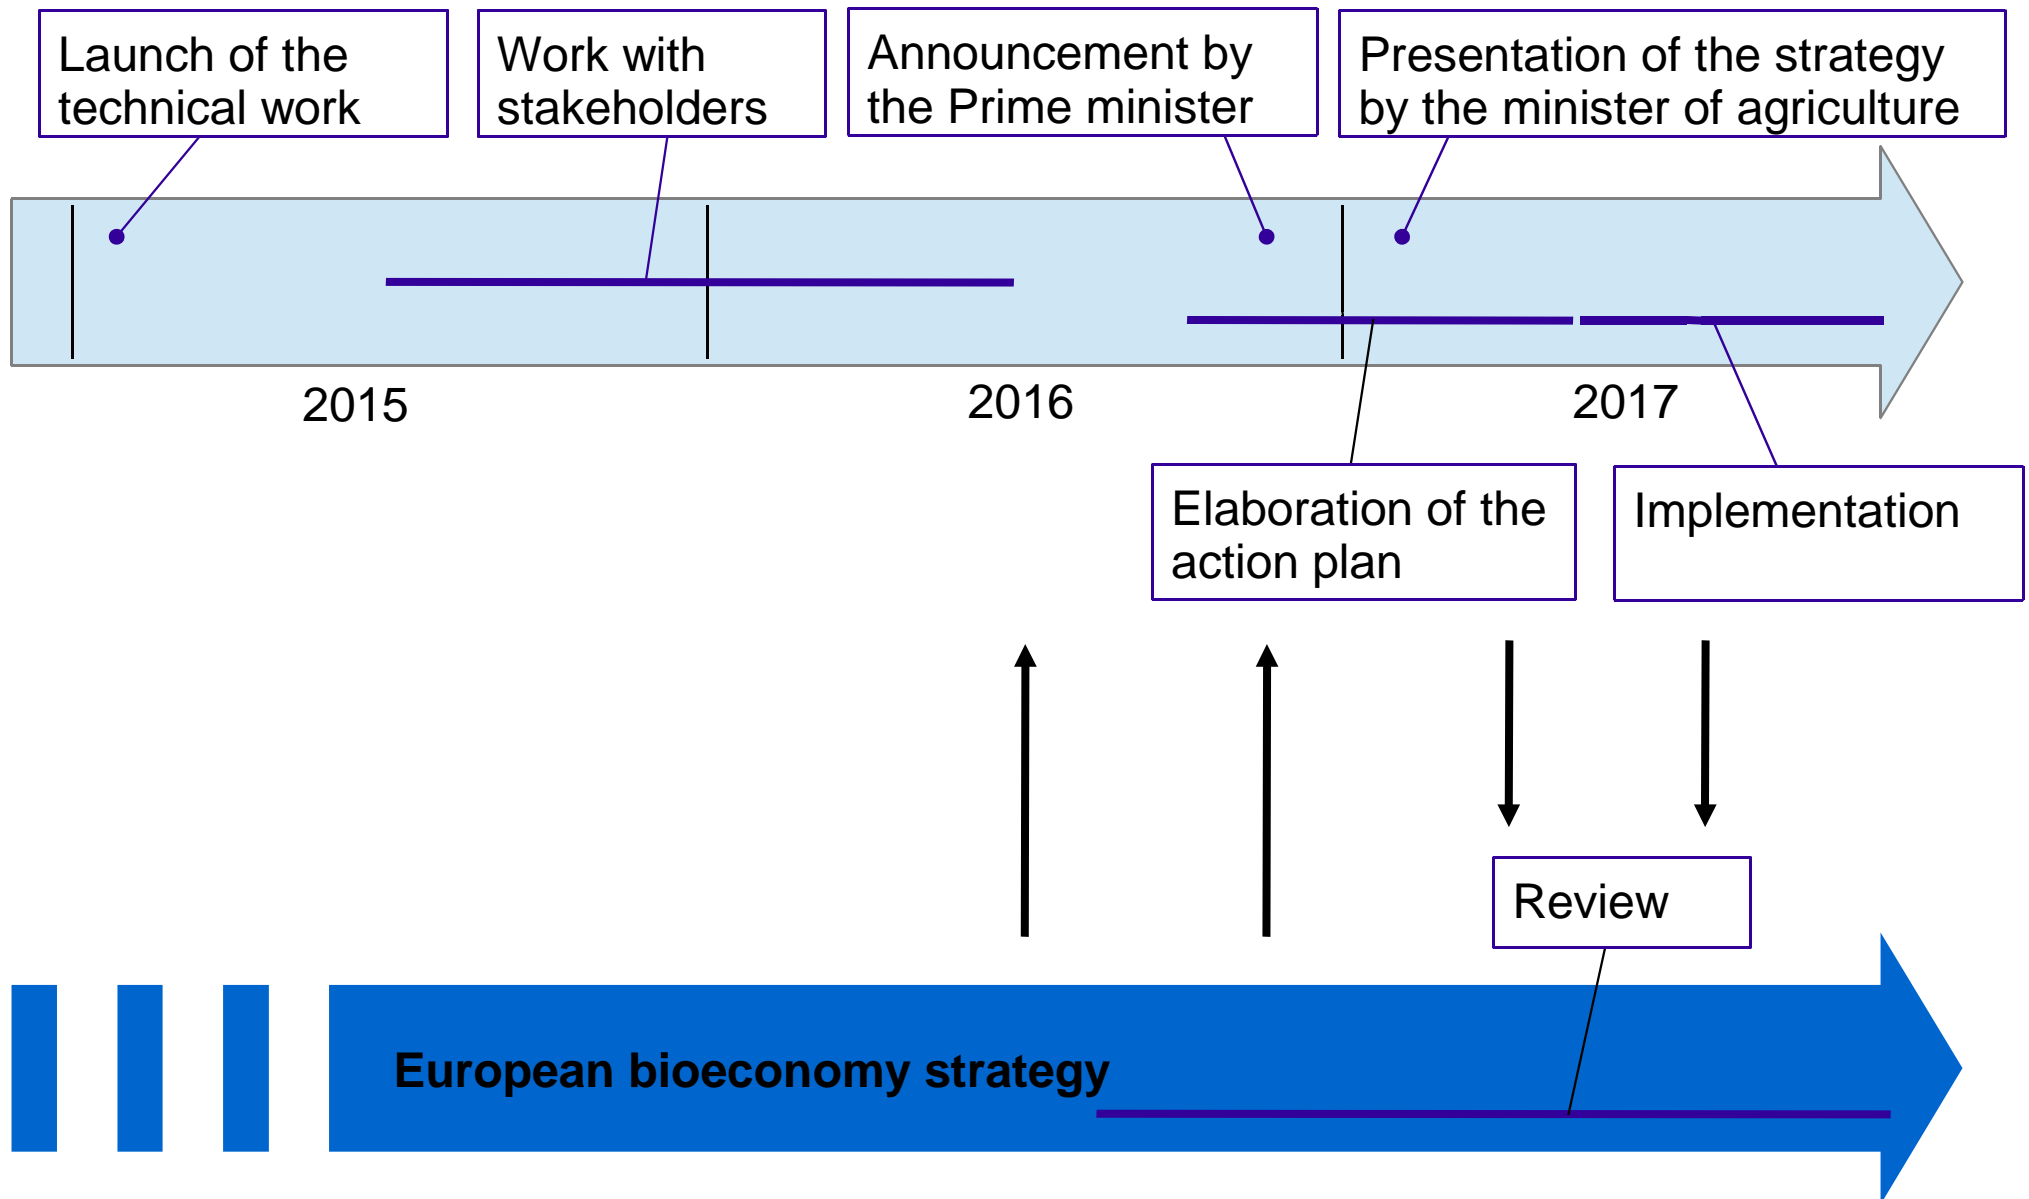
Launch of the technical work

Work with stakeholders

Announcement by the Prime minister

Presentation of the strategy by the minister of agriculture

2015

2016

2017

Elaboration of the action plan

Implementation

Review

European bioeconomy strategy